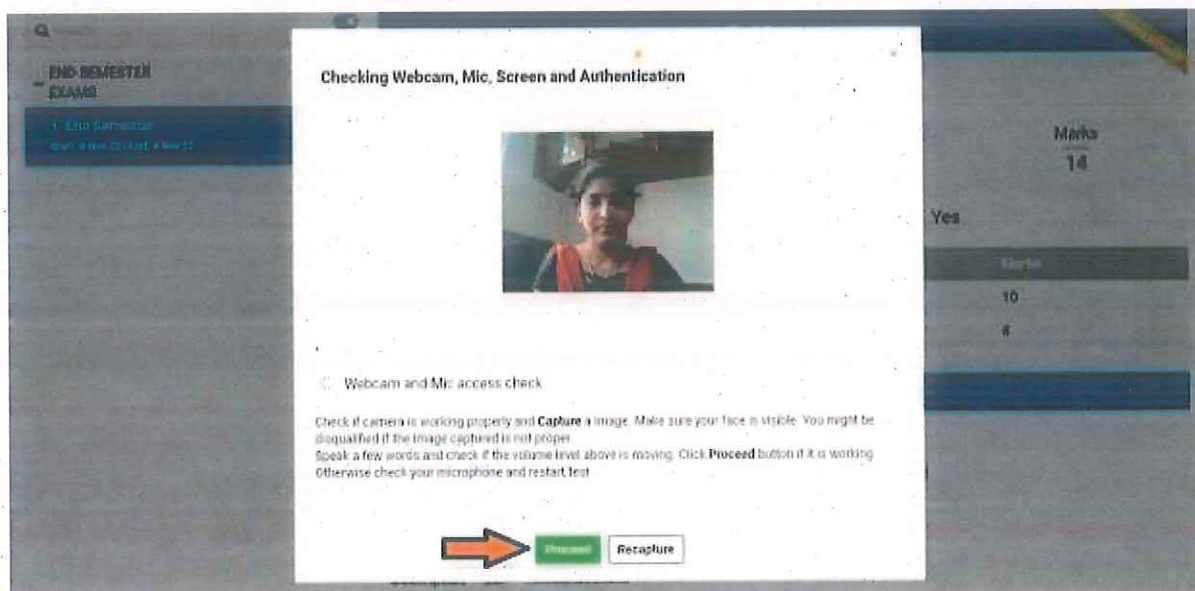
END SEMESTER EXAMS

1. End Semester

Start: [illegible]

Checking Webcam, Mic, Screen and Authentication

×

Marks
14

Yes

Marks

10

4

Webcam and Mic access check

Check if camera is working properly and **Capture** a image. Make sure your face is visible. You might be disqualified if the image captured is not proper
Speak a few words and check if the volume level above is moving. Click **Proceed** button if it is working Otherwise check your microphone and restart test

Proceed

Recapture